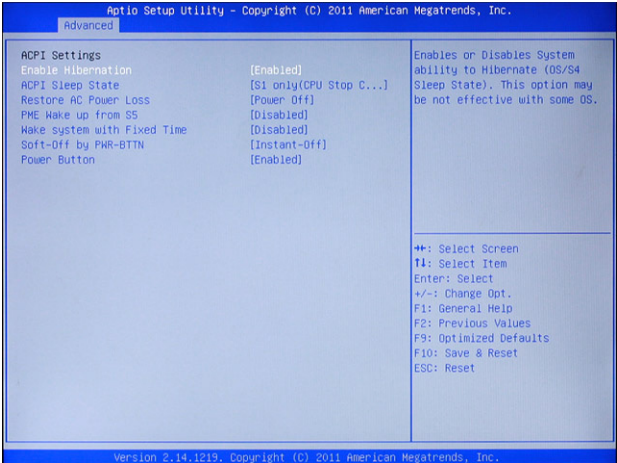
Aptio Setup Utility – Copyright (C) 2011 American Megatrends, Inc.
Advanced

ACPI Settings

| | |
|---|---|
| Enable Hibernation | [Enabled] |
| ACPI Sleep State | [S1 only(CPU Stop C...] |
| Restore AC Power Loss | [Power Off] |
| PME Wake up from S5 | [Disabled] |
| Wake system with Fixed Time | [Disabled] |
| Soft-Off by PWR-BTTN | [Instant-Off] |
| Power Button | [Enabled] |

Enables or Disables System ability to Hibernate (OS/S4 Sleep State). This option may be not effective with some OS.

→←: Select Screen
↑↓: Select Item
Enter: Select
+/–: Change Opt.
F1: General Help
F2: Previous Values
F9: Optimized Defaults
F10: Save & Reset
ESC: Reset

Version 2.14.1219. Copyright (C) 2011 American Megatrends, Inc.